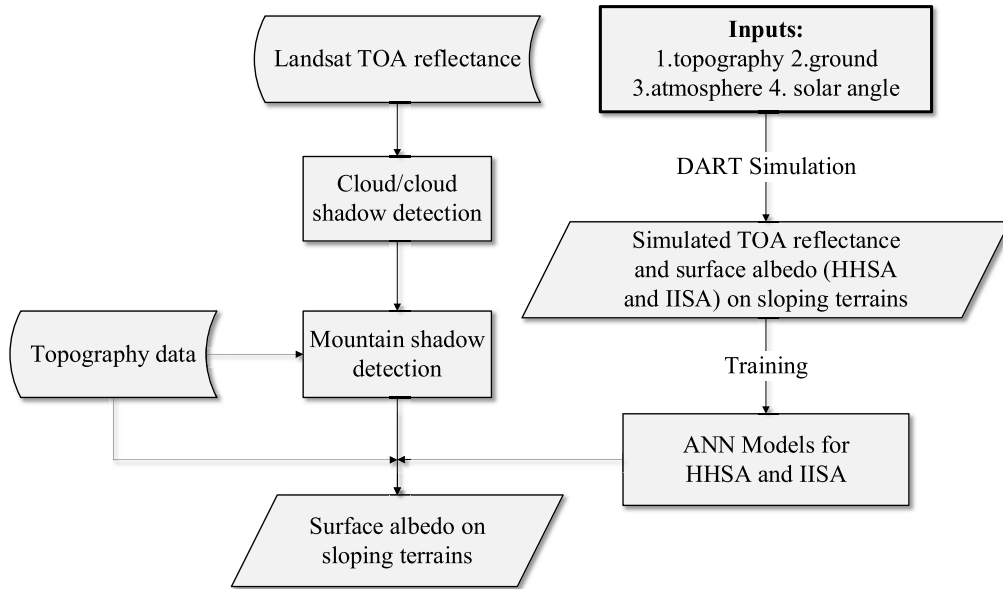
Landsat TOA reflectance

Inputs:
1.topography 2.ground
3.atmosphere 4. solar angle

DART Simulation

Cloud/cloud shadow detection

Simulated TOA reflectance and surface albedo (HHSA and IISA) on sloping terrains

Topography data

Mountain shadow detection

Training

ANN Models for HHSA and IISA

Surface albedo on sloping terrains